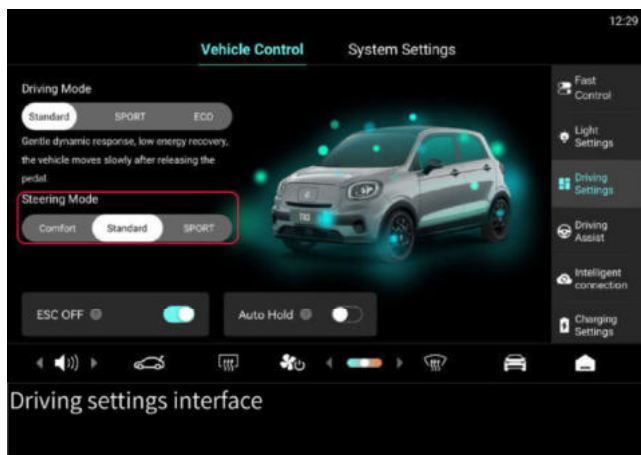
12:29

Vehicle Control System Settings

Driving Mode

Standard SPORT ECO

Gentle dynamic response, low energy recovery, the vehicle moves slowly after releasing the pedal.

Steering Mode

Comfort Standard SPORT

ESC OFF

Auto Hold

Fast Control

Light Settings

Driving Settings

Driving Assist

Intelligent connection

Charging Settings

Driving settings interface